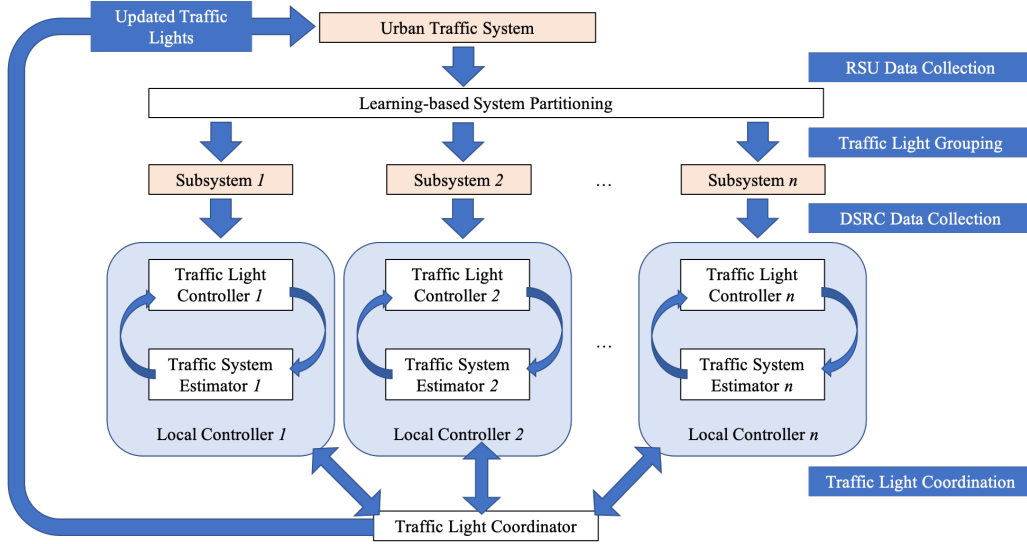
Updated Traffic Lights

Urban Traffic System

RSU Data Collection

Learning-based System Partitioning

Traffic Light Grouping

Subsystem *1*

Subsystem *2*

…

Subsystem *n*

DSRC Data Collection

Traffic Light Controller *1*

Traffic System Estimator *1*

Local Controller *1*

Traffic Light Controller *2*

Traffic System Estimator *2*

Local Controller *2*

…

Traffic Light Controller *n*

Traffic System Estimator *n*

Local Controller *n*

Traffic Light Coordination

Traffic Light Coordinator